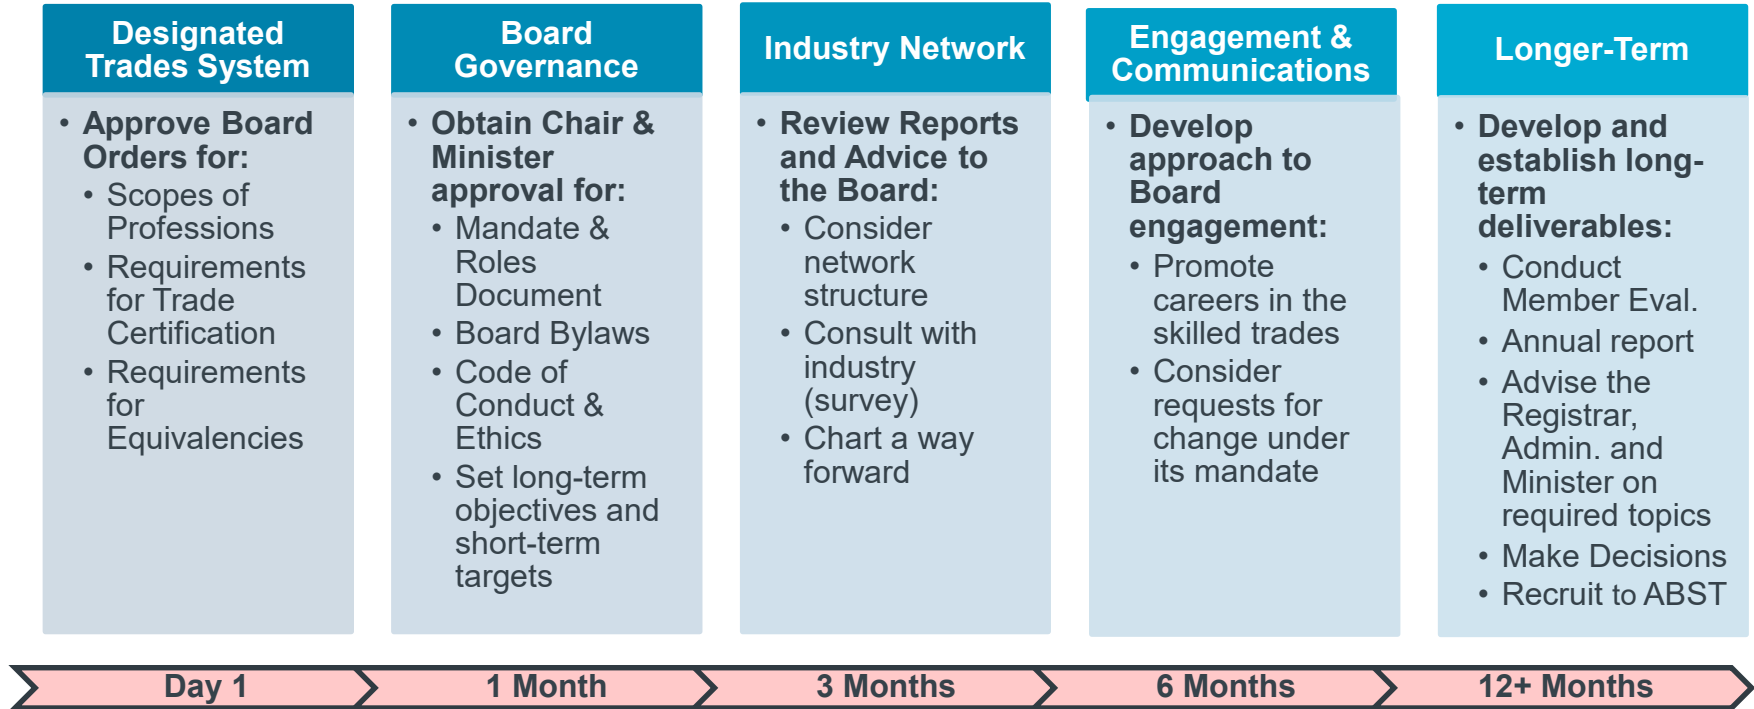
Designated Trades System

- Approve Board Orders for:
  - Scopes of Professions
  - Requirements for Trade Certification
  - Requirements for Equivalencies

Board Governance

- Obtain Chair & Minister approval for:
  - Mandate & Roles Document
  - Board Bylaws
  - Code of Conduct & Ethics
  - Set long-term objectives and short-term targets

Industry Network

- Review Reports and Advice to the Board:
  - Consider network structure
  - Consult with industry (survey)
  - Chart a way forward

Engagement & Communications

- Develop approach to Board engagement:
  - Promote careers in the skilled trades
  - Consider requests for change under its mandate

Longer-Term

- Develop and establish long-term deliverables:
  - Conduct Member Eval.
  - Annual report
  - Advise the Registrar, Admin. and Minister on required topics
  - Make Decisions
  - Recruit to ABST

Day 1

1 Month

3 Months

6 Months

12+ Months